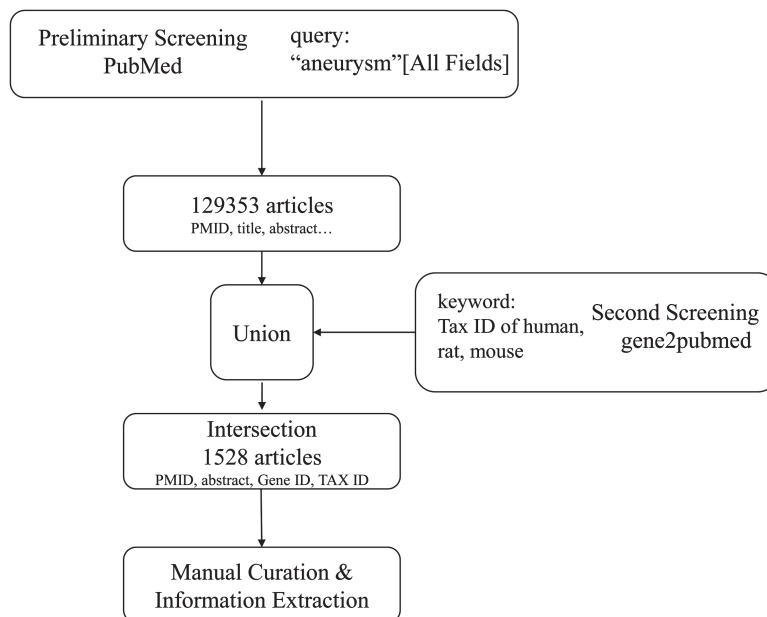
Preliminary Screening
PubMed

query:
“aneurysm”[All Fields]

129353 articles
PMID, title, abstract…

Union

keyword:
Tax ID of human, rat, mouse

Second Screening
gene2pubmed

Intersection
1528 articles
PMID, abstract, Gene ID, TAX ID

Manual Curation & Information Extraction